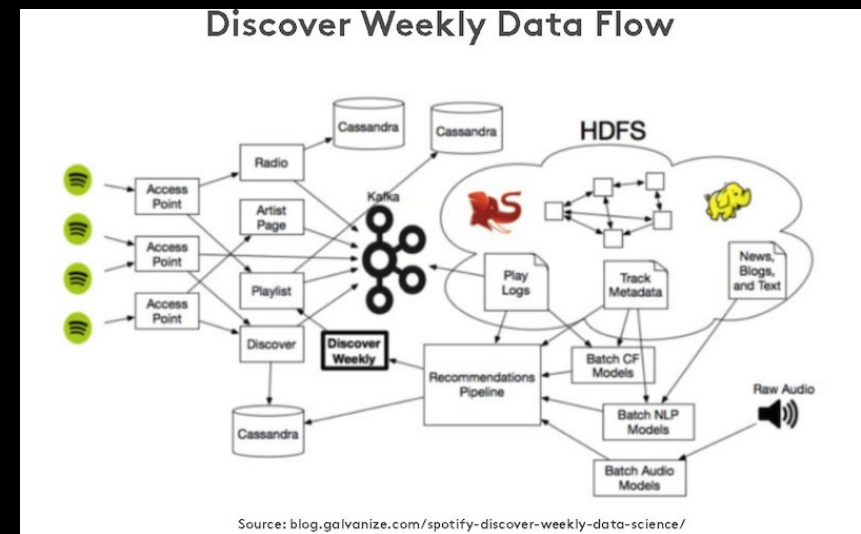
Discover Weekly Data Flow

Cassandra
Cassandra
HDFS
Radio
Access Point
Access Point
Access Point
Artist Page
Kafka
Playlist
Discover
Discover Weekly
Play Logs
Track Metadata
News, Blogs, and Text
Recommendations Pipeline
Batch CF Models
Batch NLP Models
Raw Audio
Cassandra
Batch Audio Models

Source: blog.galvanize.com/spotify-discover-weekly-data-science/